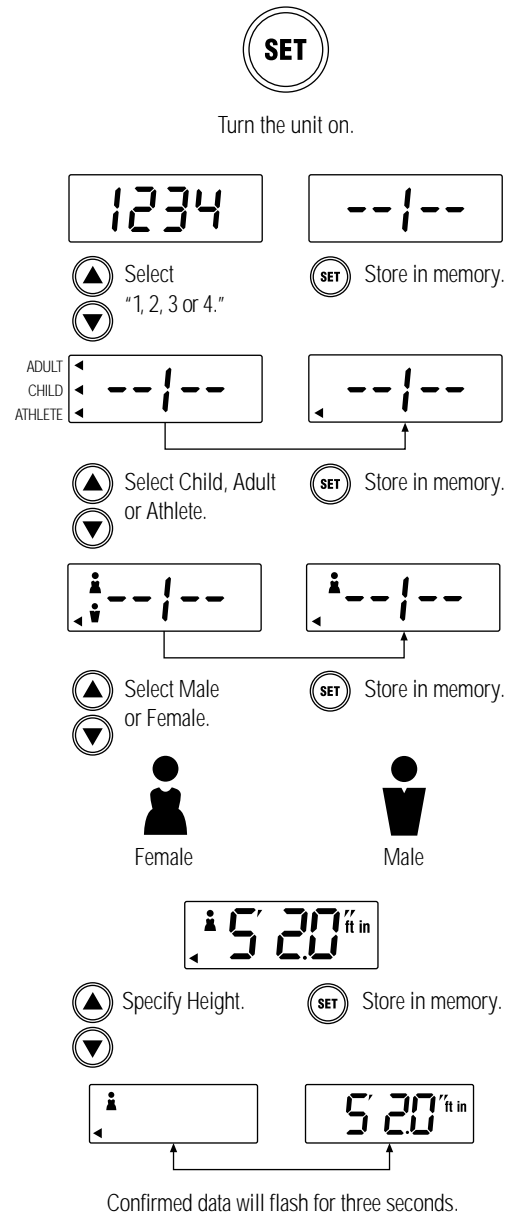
SET

Turn the unit on.

1234

--1--

Select "1, 2, 3 or 4."

SET Store in memory.

ADULT
CHILD
ATHLETE

--1--

--1--

Select Child, Adult or Athlete.

SET Store in memory.

--1--

--1--

Select Male or Female.

SET Store in memory.

Female

Male

5' 2.0" ft in

Specify Height.

SET Store in memory.

5' 2.0" ft in

Confirmed data will flash for three seconds.